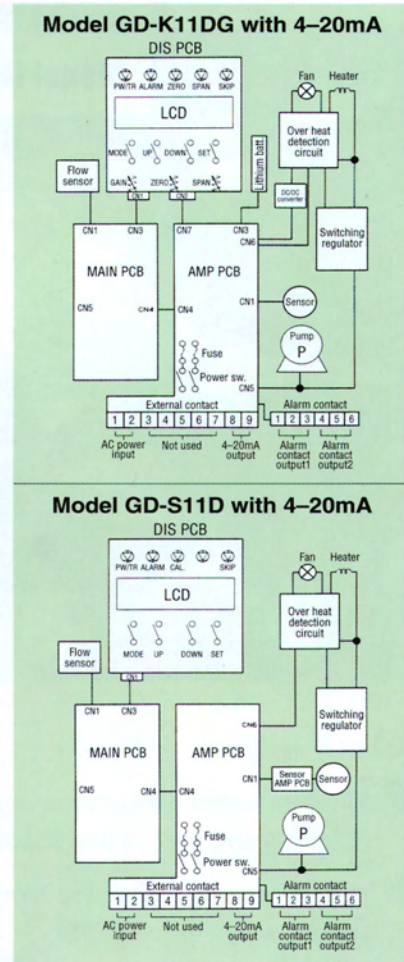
Model GD-K11DG with 4–20mA

DIS PCB

PW/TR ALARM ZERO SPAN SKIP

LCD

MODE UP DOWN SET

GAIN ZERO SPAN

CN1 CN2

Fan Heater

Over heat detection circuit

Lithium batt

DC/DC converter

Switching regulator

Flow sensor

CN1 CN3

MAIN PCB

CN5 CN4

CN7 CN3

CN6

AMP PCB

CN4

CN1 Sensor

Pump P

Fuse

Power sw.

CN5

External contact

| 1 | 2 | 3 | 4 | 5 | 6 | 7 | 8 | 9 |

AC power input Not used 4–20mA output

Alarm contact

| 1 | 2 | 3 | 4 | 5 | 6 |

Alarm contact output1 Alarm contact output2

Model GD-S11D with 4–20mA

DIS PCB

PW/TR ALARM CAL. SKIP

LCD

MODE UP DOWN SET

CN1

Fan Heater

Over heat detection circuit

Switching regulator

Flow sensor

CN1 CN3

MAIN PCB

CN5 CN4

CN6

AMP PCB

CN4

CN1 Sensor AMP PCB Sensor

Pump P

Fuse

Power sw.

CN5

External contact

| 1 | 2 | 3 | 4 | 5 | 6 | 7 | 8 | 9 |

AC power input Not used 4–20mA output

Alarm contact

| 1 | 2 | 3 | 4 | 5 | 6 |

Alarm contact output1 Alarm contact output2